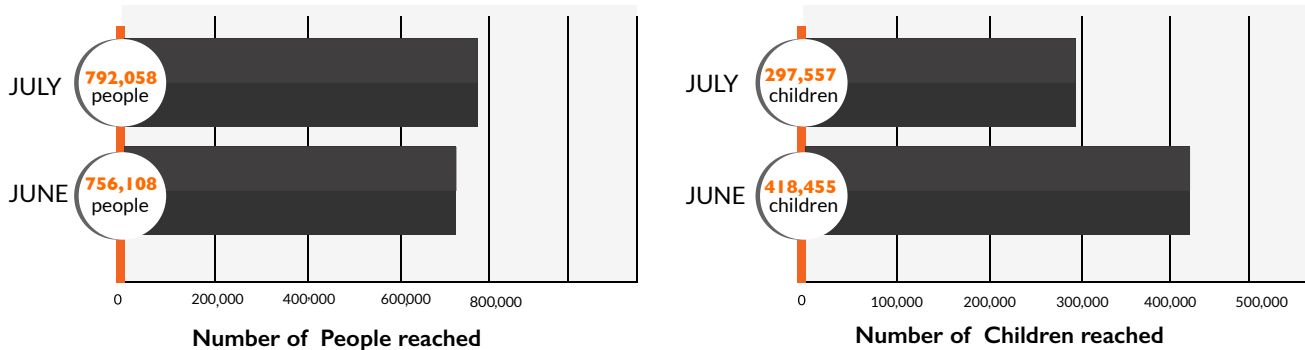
JULY
792,058
people

JUNE
756,108
people

0
200,000
400·000
600,000
800,000

Number of People reached

JULY
297,557
children

JUNE
418,455
children

0
100,000
200,000
300,000
400,000
500,000

Number of Children reached